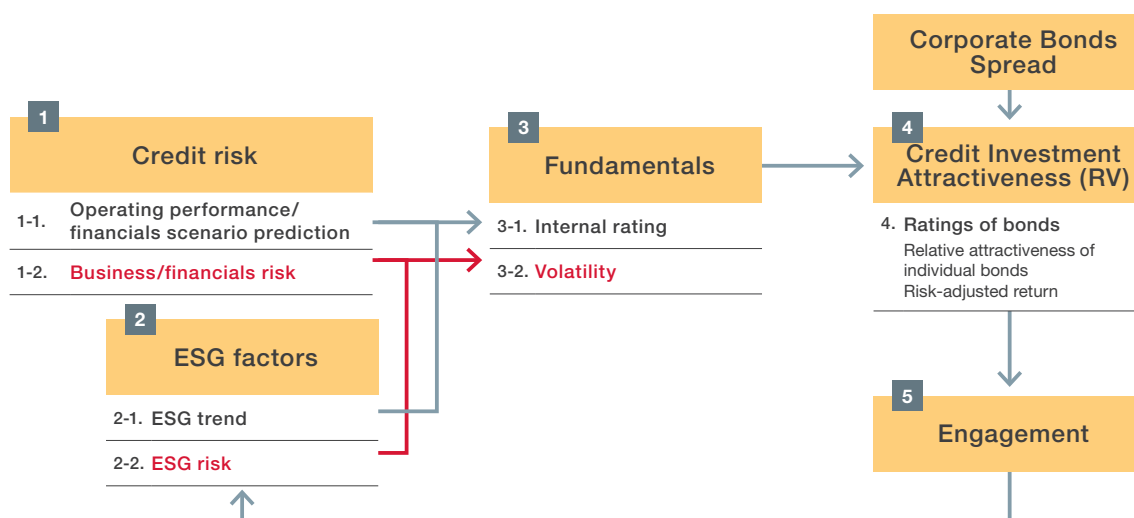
Corporate Bonds Spread

1

Credit risk

1-1. Operating performance/ financials scenario prediction

1-2. Business/financials risk

2

ESG factors

2-1. ESG trend

2-2. ESG risk

3

Fundamentals

3-1. Internal rating

3-2. Volatility

4

Credit Investment Attractiveness (RV)

4. Ratings of bonds

Relative attractiveness of individual bonds

Risk-adjusted return

5

Engagement